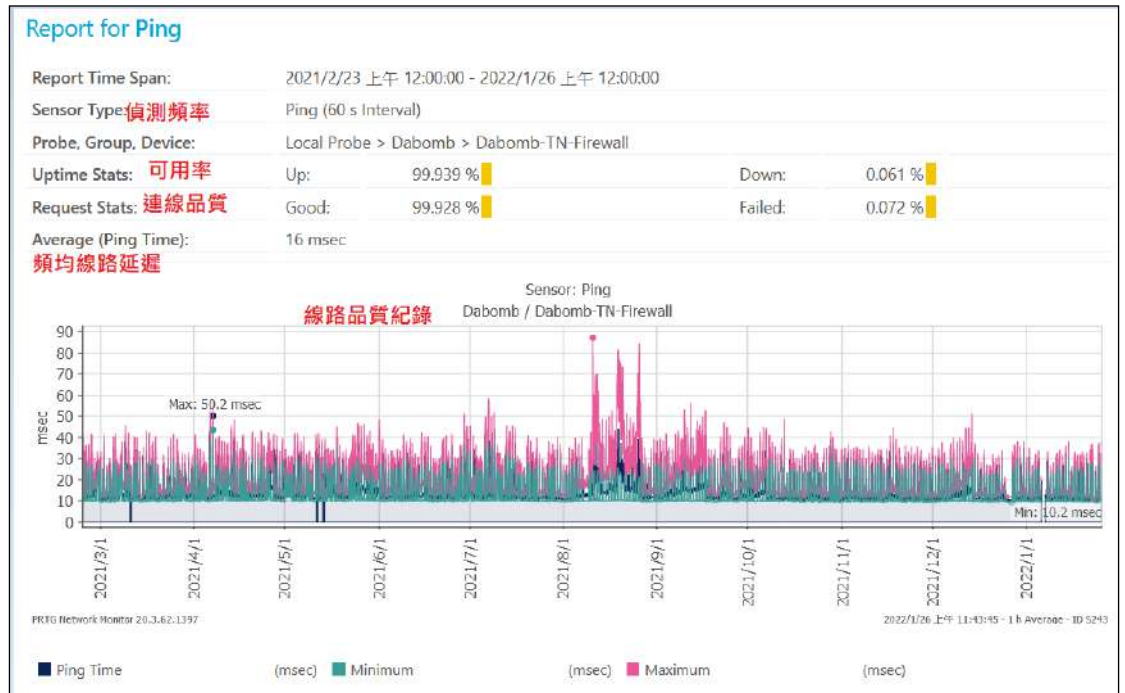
Report for Ping

| | | | | |
|---|---|---|---|---|
| Report Time Span: | 2021/2/23 上午 12:00:00 - 2022/1/26 上午 12:00:00 | | | |
| Sensor Type: 偵測頻率 | Ping (60 s Interval) | | | |
| Probe, Group, Device: | Local Probe > Dabomb > Dabomb-TN-Firewall | | | |
| Uptime Stats: 可用率 | Up: | 99.939 % | Down: | 0.061 % |
| Request Stats: 連線品質 | Good: | 99.928 % | Failed: | 0.072 % |
| Average (Ping Time): 頻均線路延遲 | 16 msec | | | |

Sensor: Ping
線路品質紀錄
Dabomb / Dabomb-TN-Firewall

90
80
70
60
50
40
30
20
10
0
msec
Max: 50.2 msec
Min: 10.2 msec

2021/3/1
2021/4/1
2021/5/1
2021/6/1
2021/7/1
2021/8/1
2021/9/1
2021/10/1
2021/11/1
2021/12/1
2022/1/1

PRTG Network Monitor 20.3.62.1397
2022/1/26 上午 11:43:45 - 1 h Average - ID 5243

Ping Time (msec) Minimum (msec) Maximum (msec)